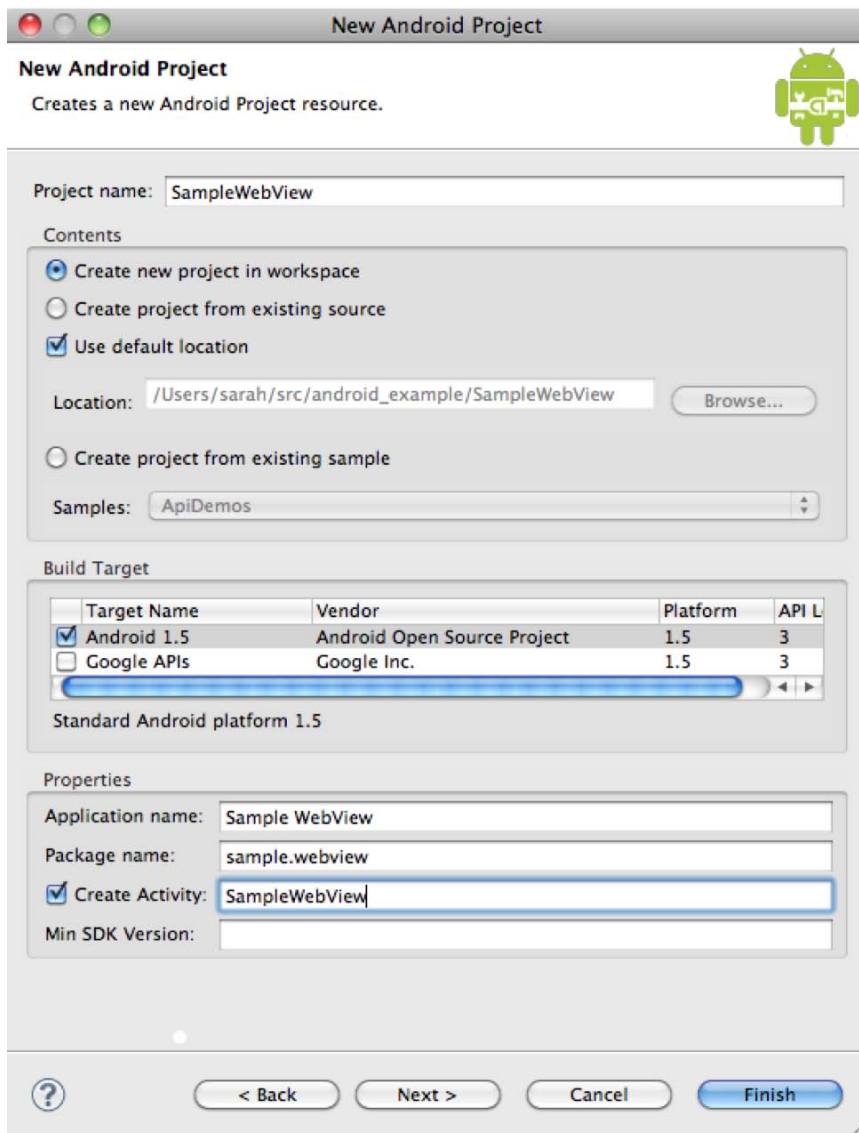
New Android Project

New Android Project

Creates a new Android Project resource.

Project name: SampleWebView

Contents

Create new project in workspace

Create project from existing source

Use default location

Location: /Users/sarah/src/android_example/SampleWebView Browse...

Create project from existing sample

Samples: ApiDemos

Build Target

| Target Name | Vendor | Platform | API L |
|---|---|---|---|
| Android 1.5 | Android Open Source Project | 1.5 | 3 |
| Google APIs | Google Inc. | 1.5 | 3 |

Standard Android platform 1.5

Properties

Application name: Sample WebView

Package name: sample.webview

Create Activity: SampleWebView

Min SDK Version:

?

< Back

Next >

Cancel

Finish